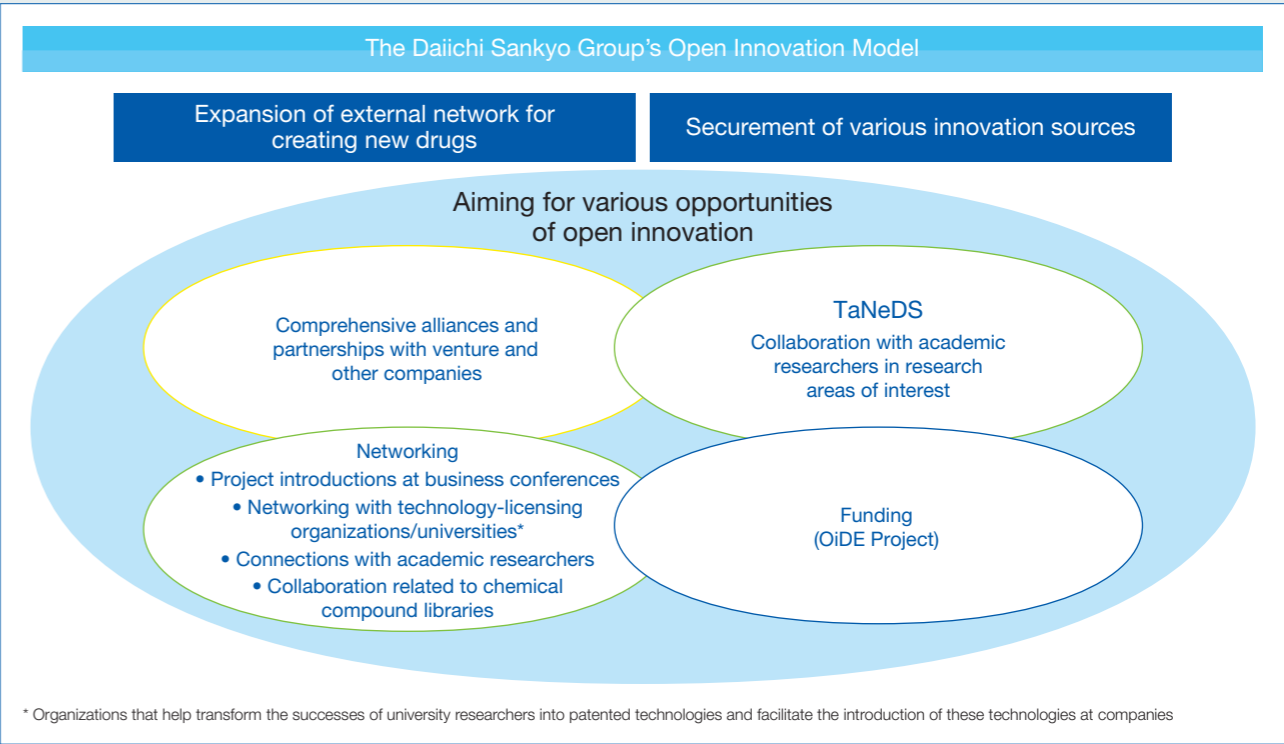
The Daiichi Sankyo Group's Open Innovation Model

Expansion of external network for creating new drugs

Securement of various innovation sources

Aiming for various opportunities of open innovation

Comprehensive alliances and partnerships with venture and other companies

TaNeDS

Collaboration with academic researchers in research areas of interest

Networking
• Project introductions at business conferences
• Networking with technology-licensing organizations/universities*
• Connections with academic researchers
• Collaboration related to chemical compound libraries

Funding
(OiDE Project)

* Organizations that help transform the successes of university researchers into patented technologies and facilitate the introduction of these technologies at companies